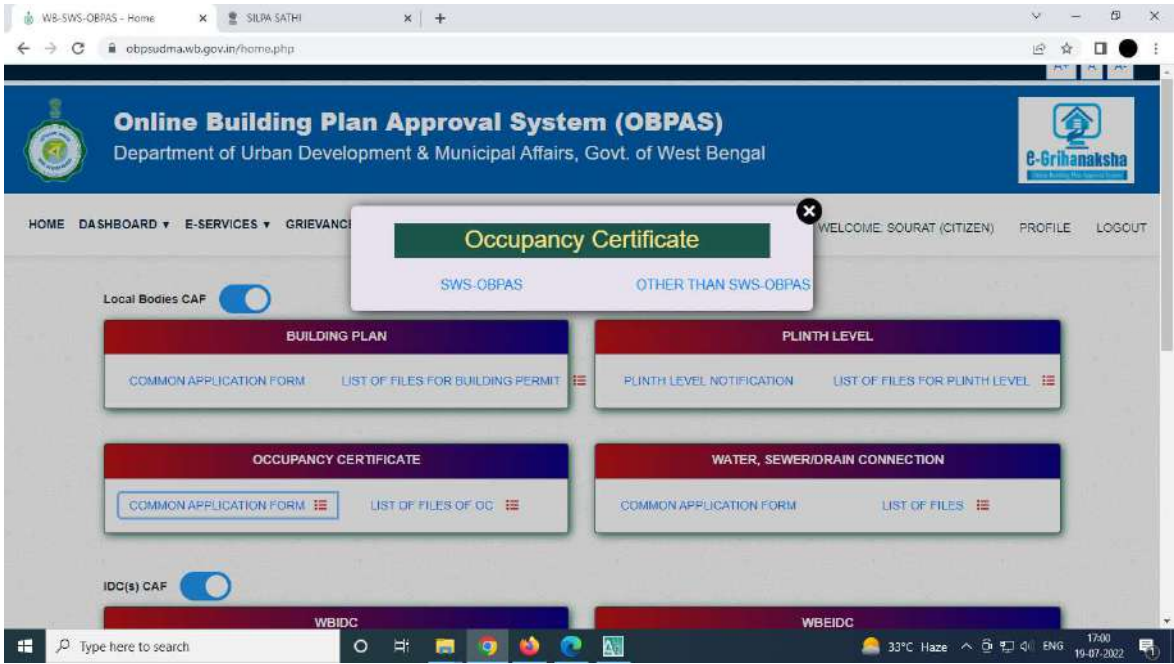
WB-SWS-OBPAS - Home × SILPA SATHI × +

obpsudma.wb.gov.in/home.php

A+ A A-

Online Building Plan Approval System (OBPAS)
Department of Urban Development & Municipal Affairs, Govt. of West Bengal

e-Grihanaksha

HOME DASHBOARD ▾ E-SERVICES ▾ GRIEVANC

WELCOME: SOURAT (CITIZEN) PROFILE LOGOUT

Occupancy Certificate

SWS-OBPAS OTHER THAN SWS-OBPAS

Local Bodies CAF

BUILDING PLAN

COMMON APPLICATION FORM LIST OF FILES FOR BUILDING PERMIT

PLINTH LEVEL

PLINTH LEVEL NOTIFICATION LIST OF FILES FOR PLINTH LEVEL

OCCUPANCY CERTIFICATE

COMMON APPLICATION FORM LIST OF FILES OF OC

WATER, SEWER/DRAIN CONNECTION

COMMON APPLICATION FORM LIST OF FILES

IDC(s) CAF

WBIDC

WBEIDC

Type here to search

33°C Haze ENG 17:00 19-07-2022